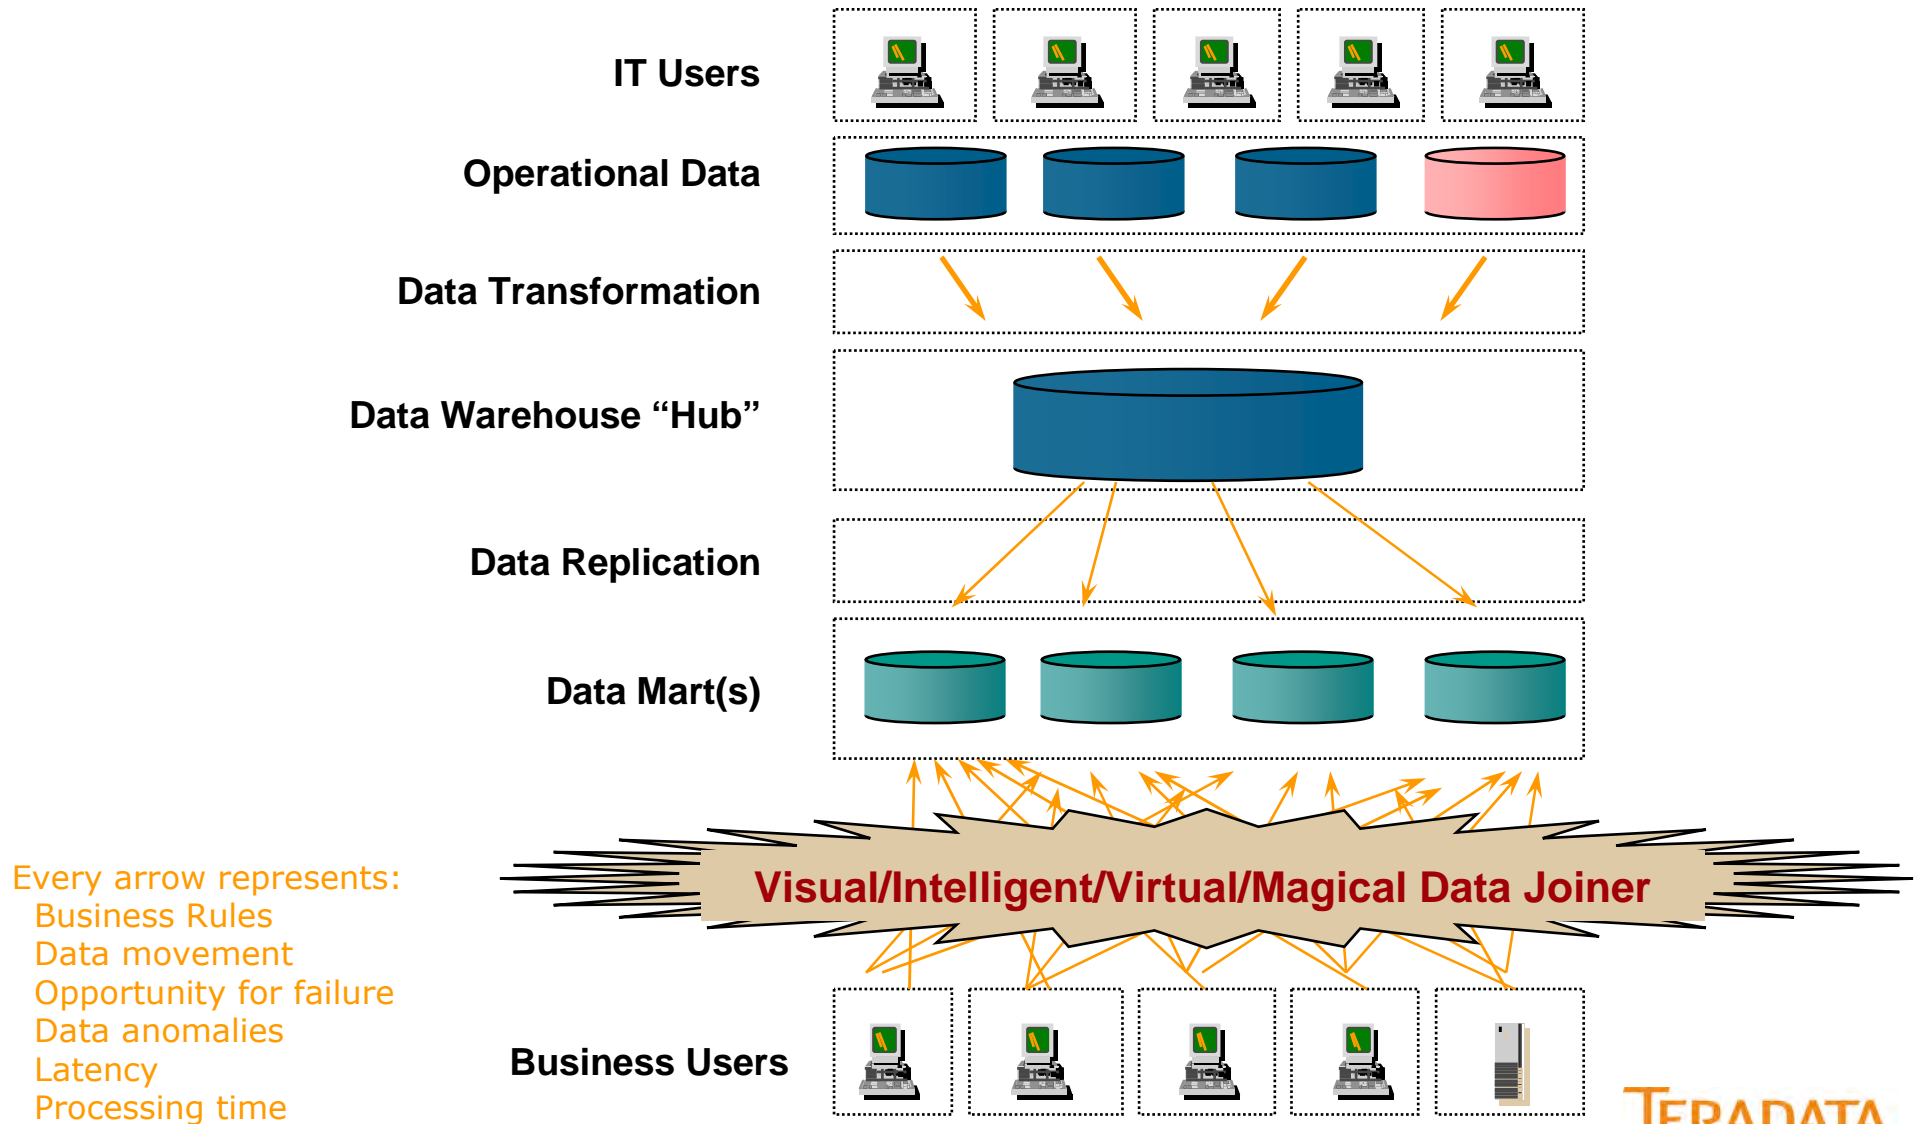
IT Users

Operational Data

Data Transformation

Data Warehouse “Hub”

Data Replication

Data Mart(s)

Visual/Intelligent/Virtual/Magical Data Joiner

Every arrow represents:
Business Rules
Data movement
Opportunity for failure
Data anomalies
Latency
Processing time

Business Users

TERADATA